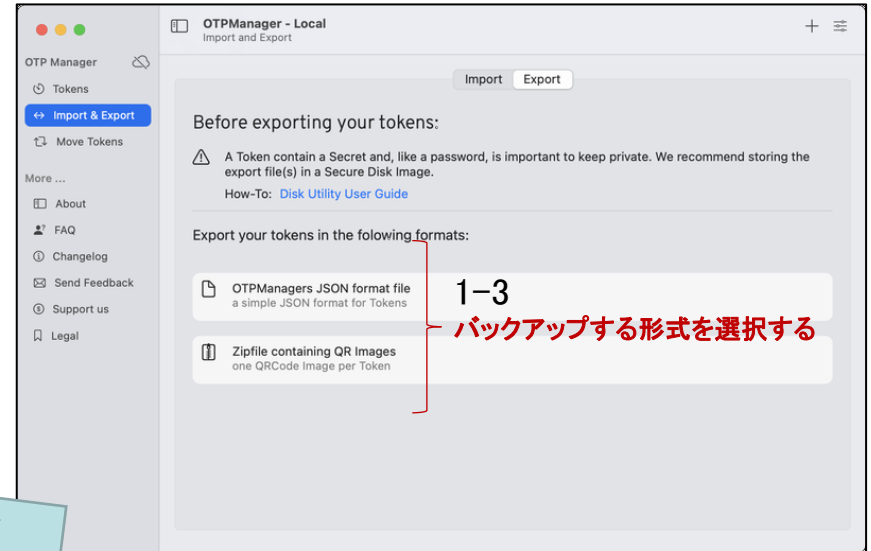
OTP Manager
Tokens
Import & Export
Move Tokens
More ...
About
FAQ
Changelog
Send Feedback
Support us
Legal

OTPManager - Local
Import and Export

Import Export

Before exporting your tokens:

A Token contain a Secret and, like a password, is important to keep private. We recommend storing the export file(s) in a Secure Disk Image.

How-To: Disk Utility User Guide

Export your tokens in the folowing formats:

OTPManagers JSON format file
a simple JSON format for Tokens

Zipfile containing QR Images
one QRCode Image per Token

1−3
バックアップする形式を選択する